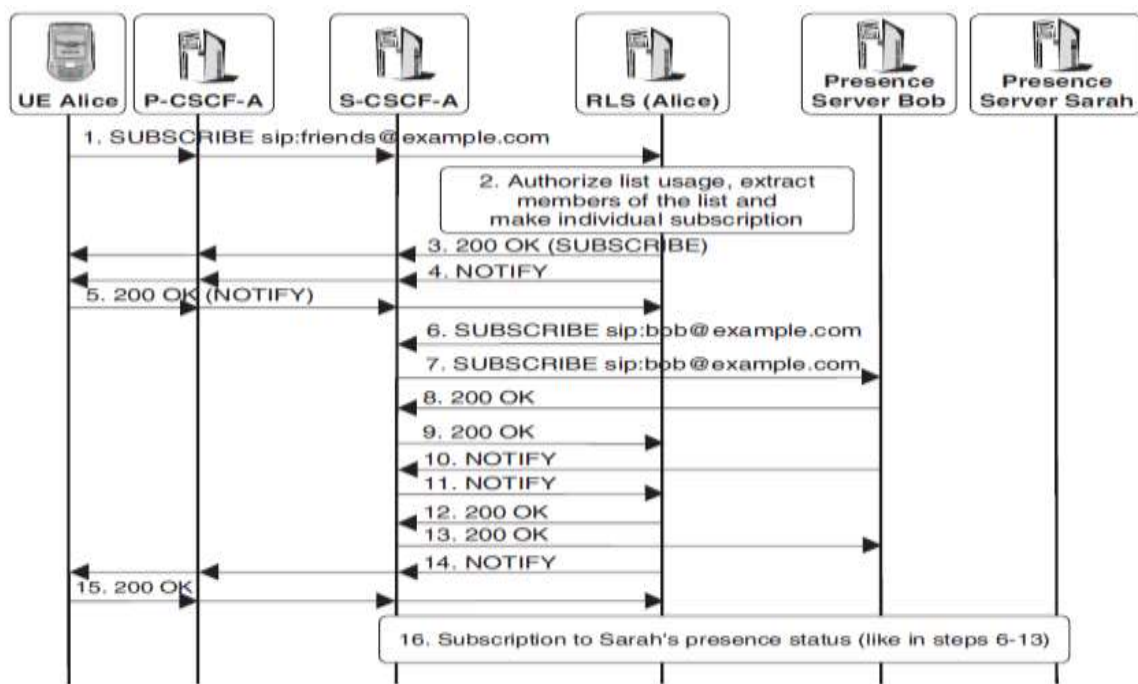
UE Alice
P-CSCF-A
S-CSCF-A
RLS (Alice)
Presence Server Bob
Presence Server Sarah

1. SUBSCRIBE sip:friends@example.com

2. Authorize list usage, extract members of the list and make individual subscription

3. 200 OK (SUBSCRIBE)
4. NOTIFY
5. 200 OK (NOTIFY)
6. SUBSCRIBE sip:bob@example.com
7. SUBSCRIBE sip:bob@example.com
8. 200 OK
9. 200 OK
10. NOTIFY
11. NOTIFY
12. 200 OK
13. 200 OK
14. NOTIFY
15. 200 OK

16. Subscription to Sarah's presence status (like in steps 6-13)